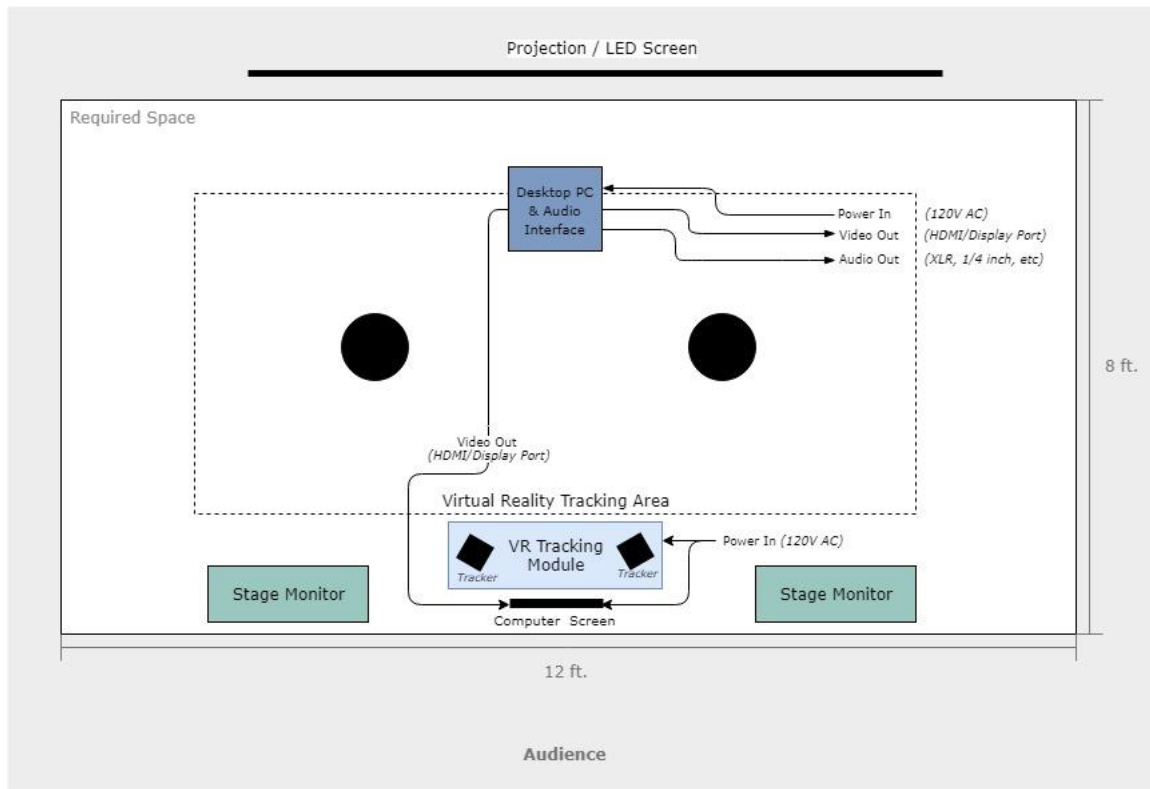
Projection / LED Screen

Required Space

Desktop PC & Audio Interface

Power In (120V AC)
Video Out (HDMI/Display Port)
Audio Out (XLR, 1/4 inch, etc)

8 ft.

Video Out
(HDMI/Display Port)

Virtual Reality Tracking Area

VR Tracking Module
Tracker
Tracker

Power In (120V AC)

Stage Monitor

Stage Monitor

Computer Screen

12 ft.

Audience